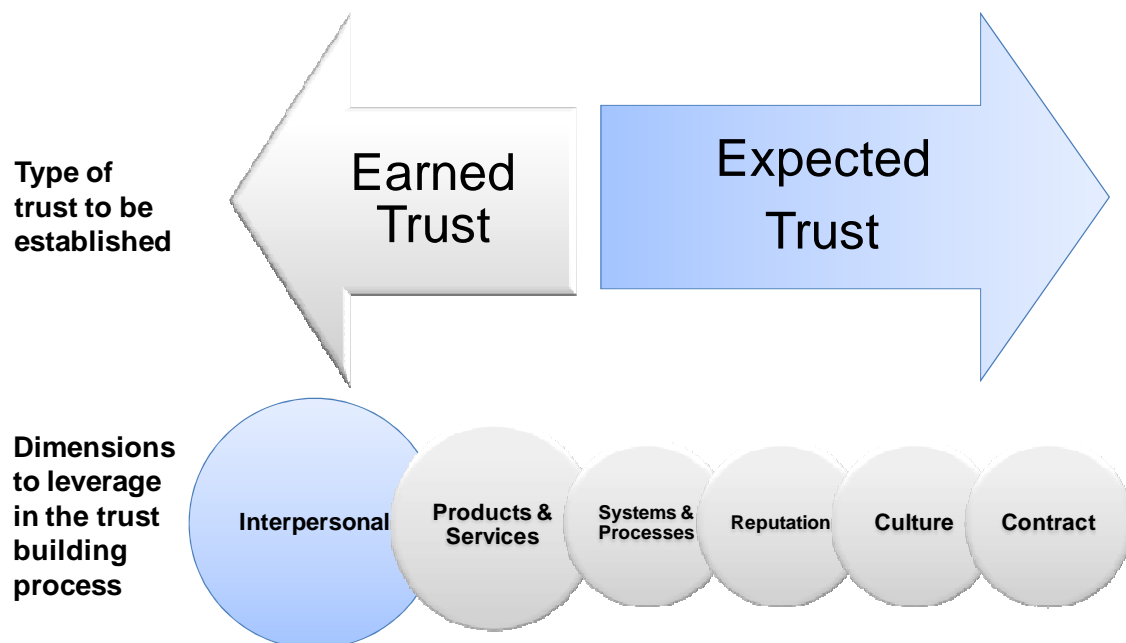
Type of trust to be established

Earned Trust

Expected Trust

Dimensions to leverage in the trust building process

Interpersonal

Products & Services

Systems & Processes

Reputation

Culture

Contract